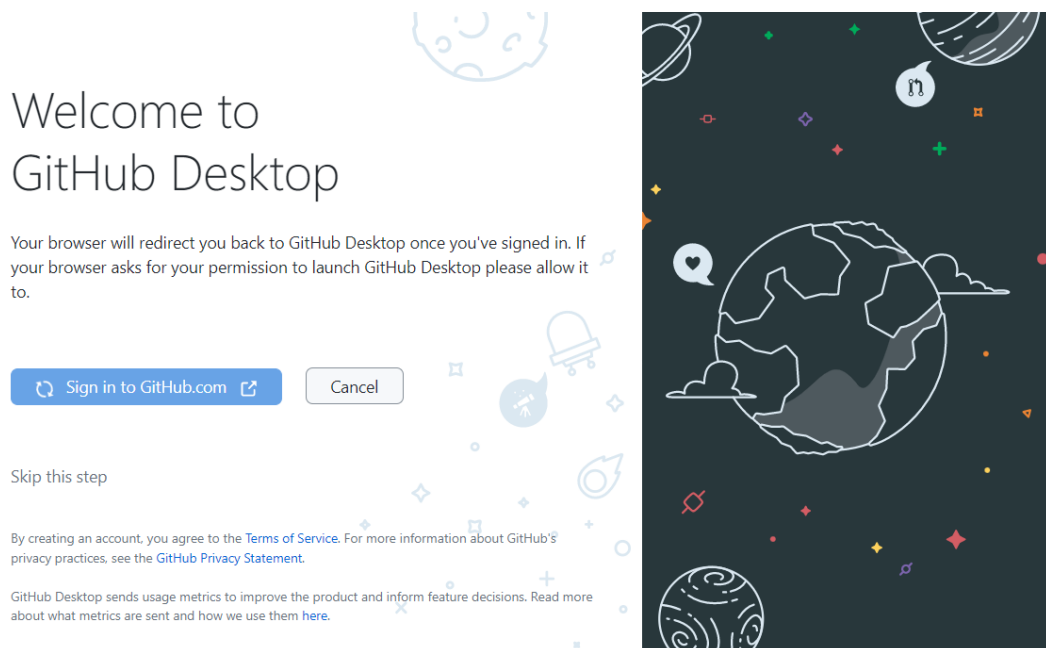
Welcome to GitHub Desktop

Your browser will redirect you back to GitHub Desktop once you've signed in. If your browser asks for your permission to launch GitHub Desktop please allow it to.

Sign in to GitHub.com

Cancel

Skip this step

By creating an account, you agree to the Terms of Service. For more information about GitHub's privacy practices, see the GitHub Privacy Statement.

GitHub Desktop sends usage metrics to improve the product and inform feature decisions. Read more about what metrics are sent and how we use them here.